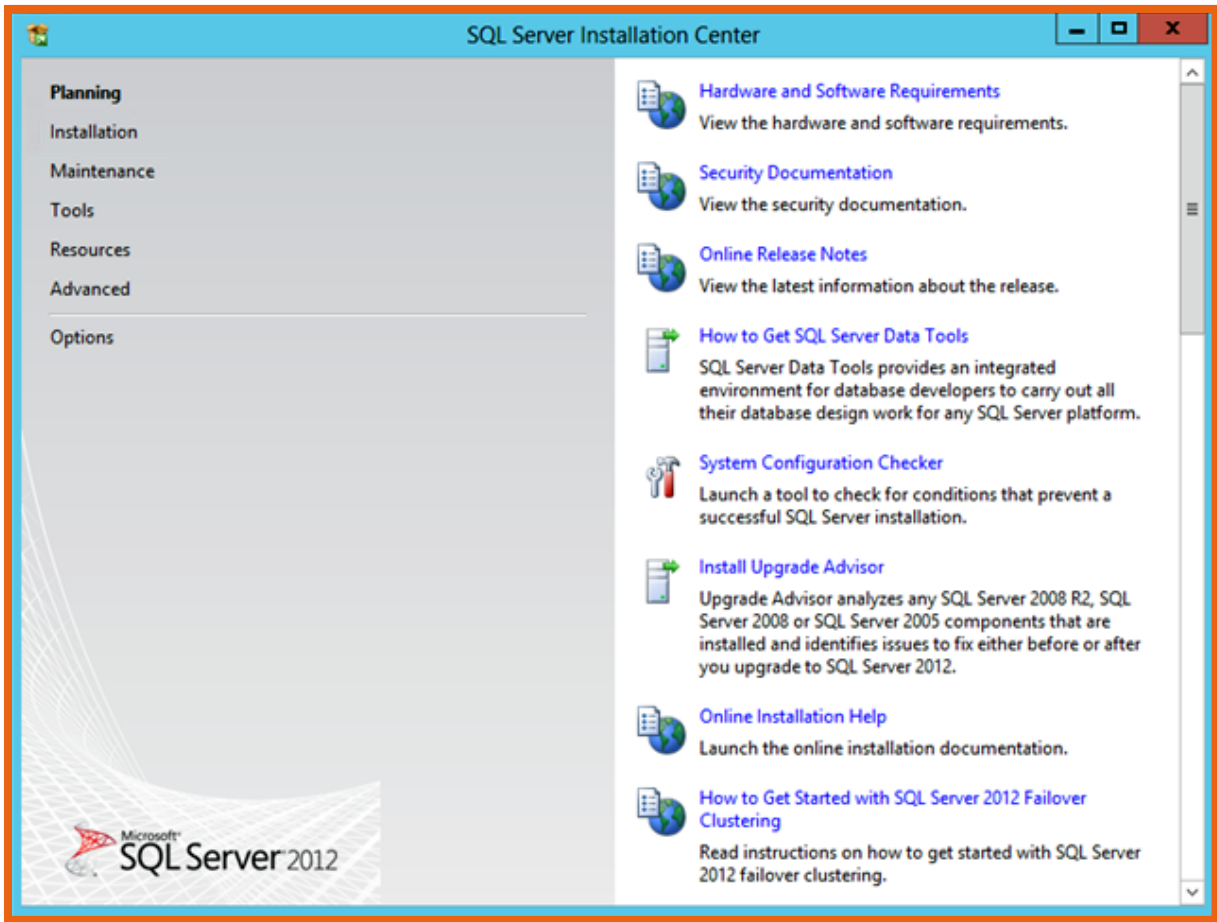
SQL Server Installation Center

Planning
Installation
Maintenance
Tools
Resources
Advanced
Options

Microsoft SQL Server 2012

Hardware and Software Requirements
View the hardware and software requirements.

Security Documentation
View the security documentation.

Online Release Notes
View the latest information about the release.

How to Get SQL Server Data Tools
SQL Server Data Tools provides an integrated environment for database developers to carry out all their database design work for any SQL Server platform.

System Configuration Checker
Launch a tool to check for conditions that prevent a successful SQL Server installation.

Install Upgrade Advisor
Upgrade Advisor analyzes any SQL Server 2008 R2, SQL Server 2008 or SQL Server 2005 components that are installed and identifies issues to fix either before or after you upgrade to SQL Server 2012.

Online Installation Help
Launch the online installation documentation.

How to Get Started with SQL Server 2012 Failover Clustering
Read instructions on how to get started with SQL Server 2012 failover clustering.